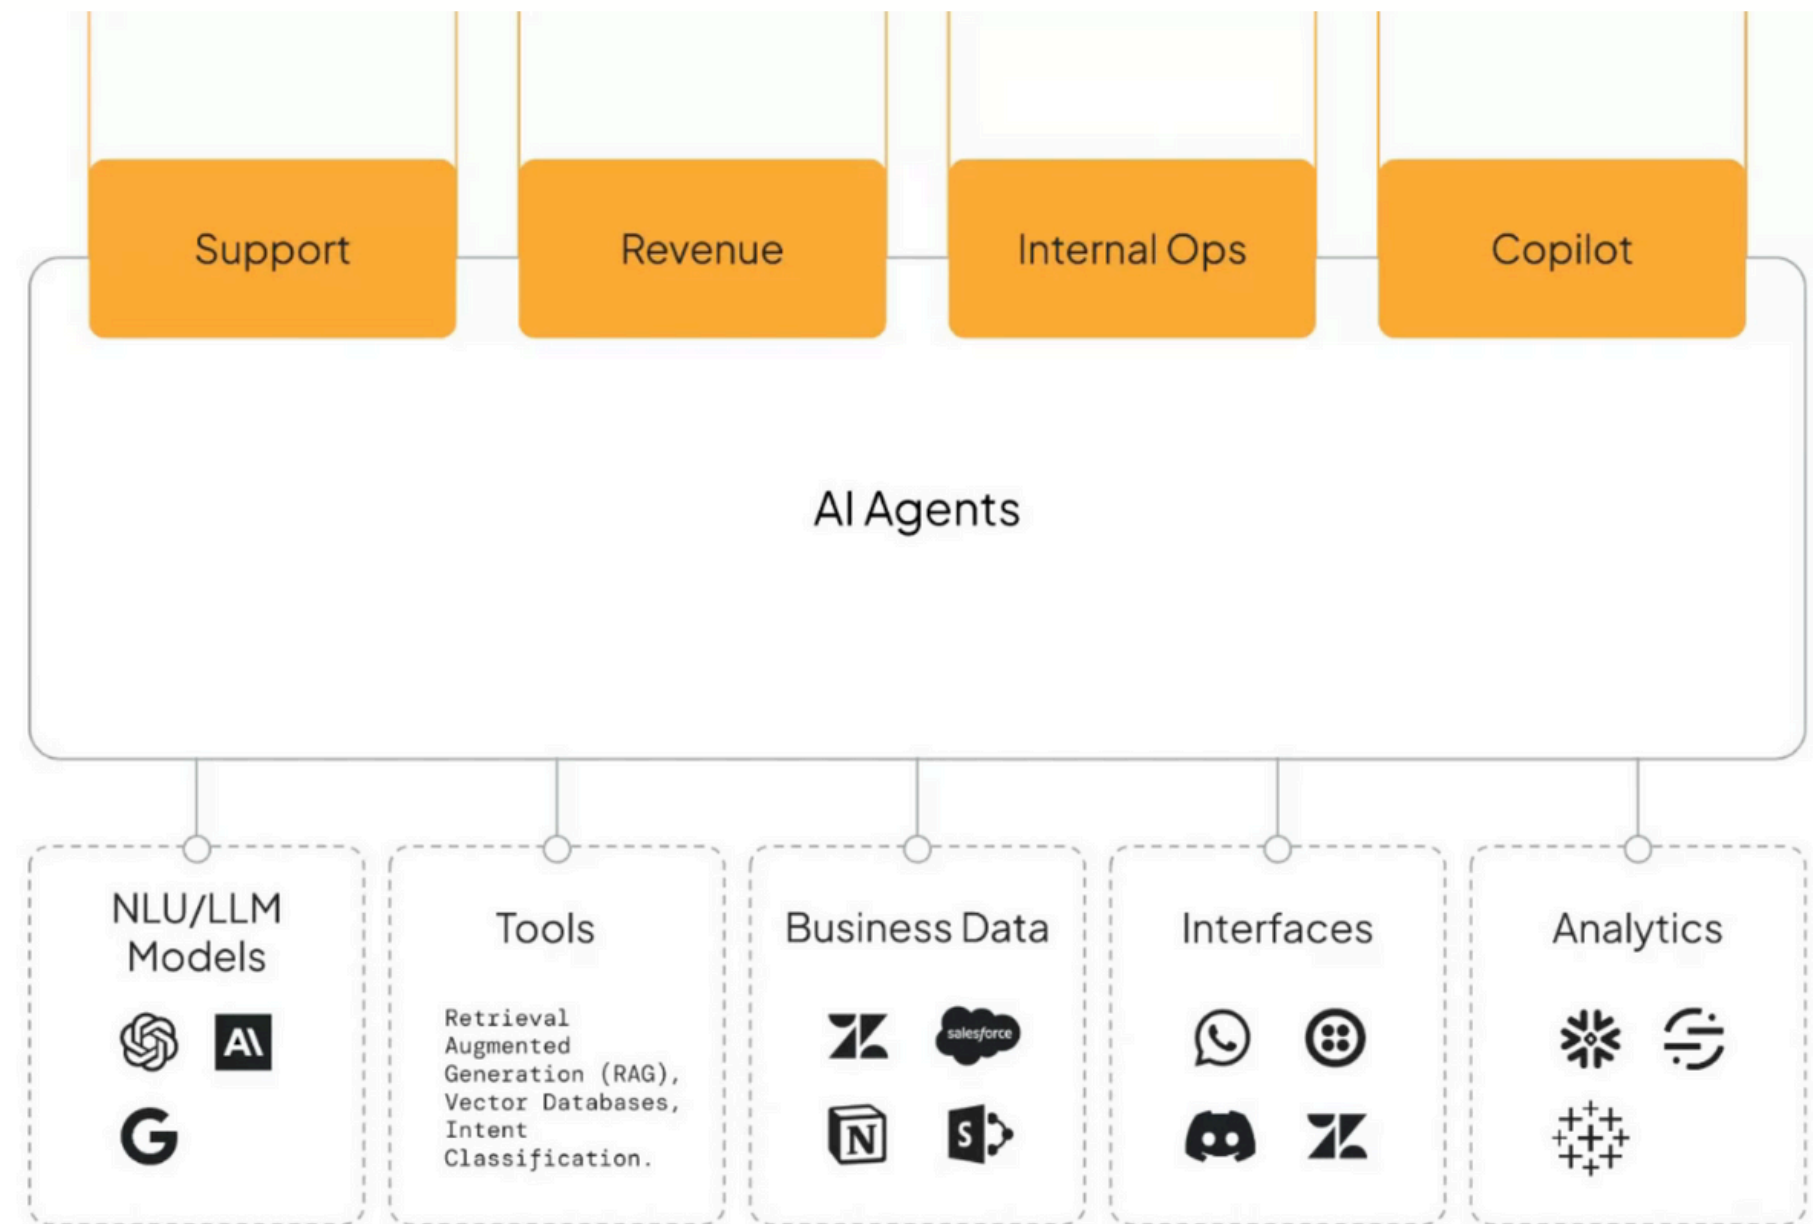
Support

Revenue

Internal Ops

Copilot

AI Agents

NLU/LLM Models

A\

G

Tools

Retrieval Augmented Generation (RAG), Vector Databases, Intent Classification.

Business Data

salesforce

N

S

Interfaces

Analytics